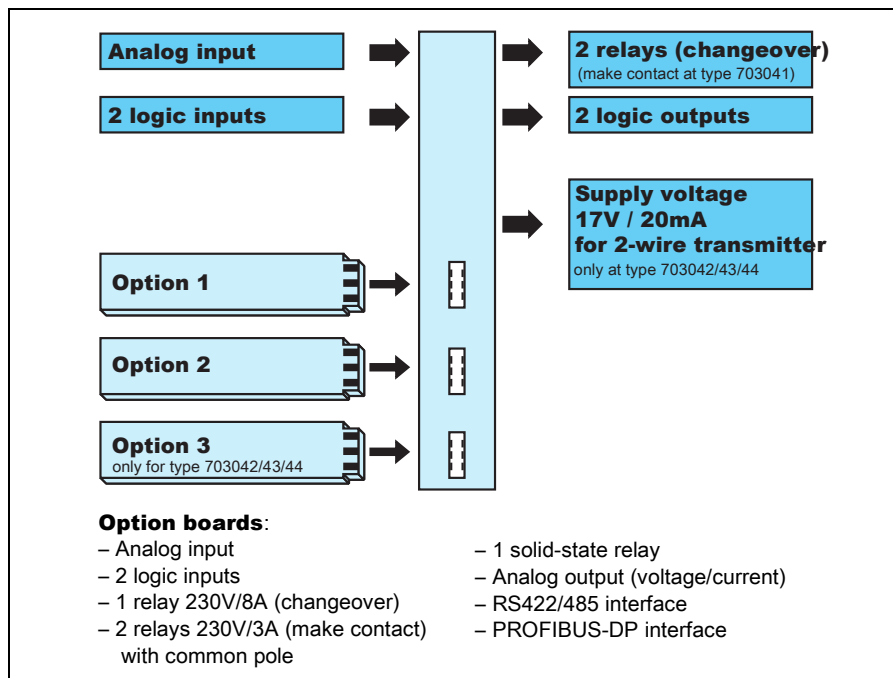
Analog input

2 logic inputs

2 relays (changeover)
(make contact at type 703041)

2 logic outputs

Supply voltage
17V / 20mA
for 2-wire transmitter
only at type 703042/43/44

Option 1

Option 2

Option 3
only for type 703042/43/44

Option boards:
– Analog input
– 2 logic inputs
– 1 relay 230V/8A (changeover)
– 2 relays 230V/3A (make contact) with common pole

– 1 solid-state relay
– Analog output (voltage/current)
– RS422/485 interface
– PROFIBUS-DP interface